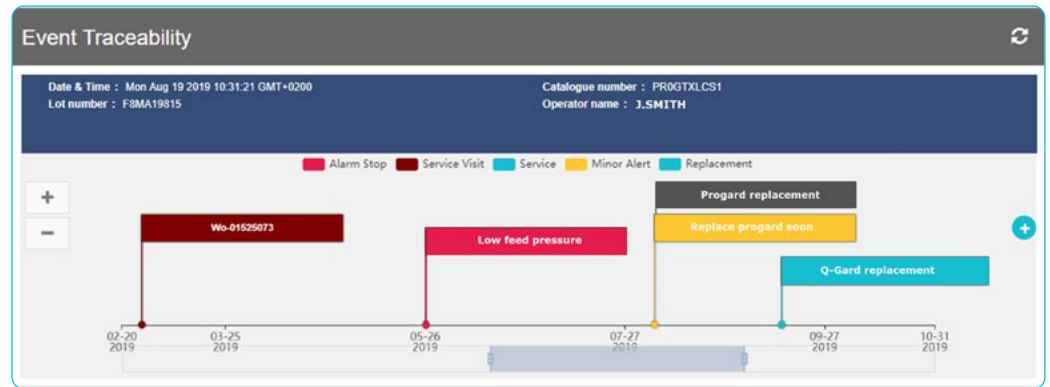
Event Traceability

Date & Time : Mon Aug 19 2019 10:31:21 GMT+0200
Lot number : F8MA19815

Catalogue number : PR0GTXLCS1
Operator name : J.SMITH

Alarm Stop Service Visit Service Minor Alert Replacement

+
−

Wo-01525073
Low feed pressure
Progard replacement
Replace progard soon
Q-Gard replacement

02-20 2019
03-25 2019
05-26 2019
07-27 2019
09-27 2019
10-31 2019